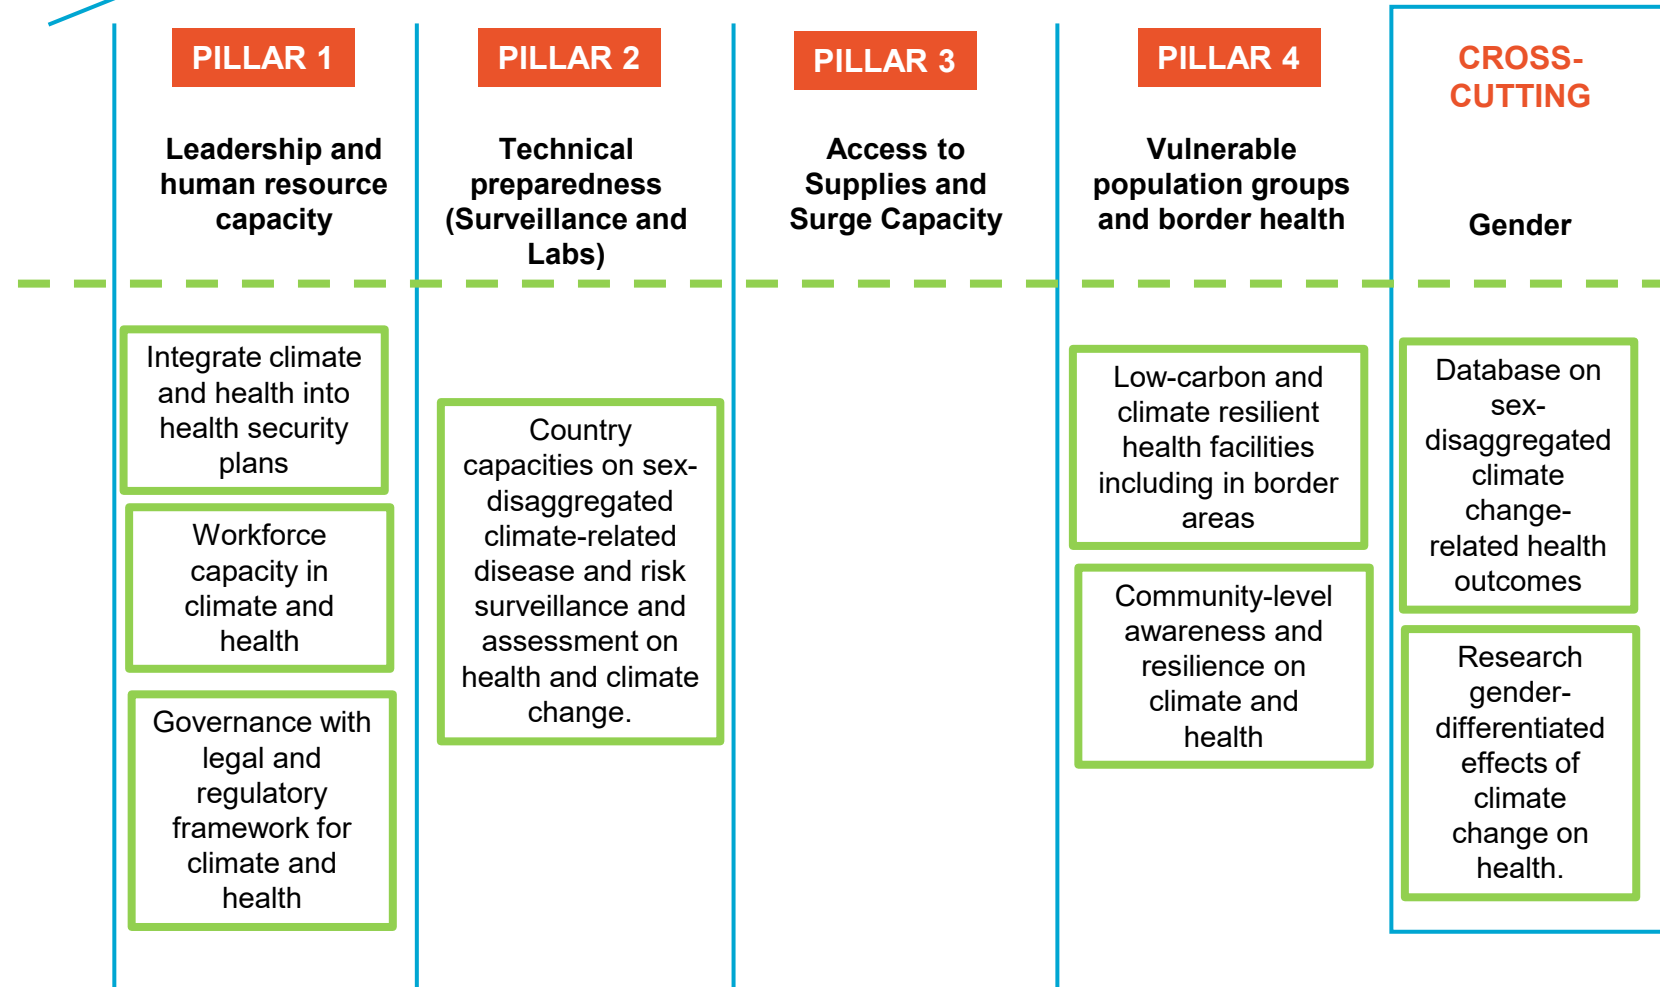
PILLAR 1

Leadership and human resource capacity

Integrate climate and health into health security plans

Workforce capacity in climate and health

Governance with legal and regulatory framework for climate and health

PILLAR 2

Technical preparedness (Surveillance and Labs)

Country capacities on sex-disaggregated climate-related disease and risk surveillance and assessment on health and climate change.

PILLAR 3

Access to Supplies and Surge Capacity

PILLAR 4

Vulnerable population groups and border health

Low-carbon and climate resilient health facilities including in border areas

Community-level awareness and resilience on climate and health

CROSS-CUTTING

Gender

Database on sex-disaggregated climate change-related health outcomes

Research gender-differentiated effects of climate change on health.